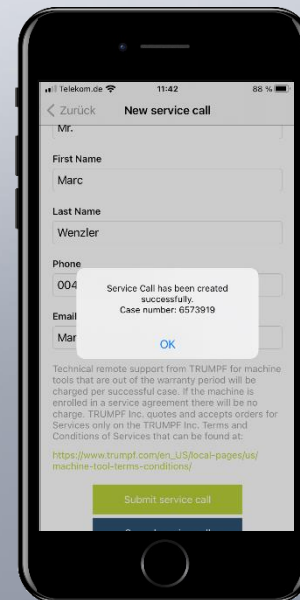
Telekom.de 11:42 88 %

< Zurück New service call

Mr.

First Name

Marc

Last Name

Wenzler

Phone

004

Email

Mar

Service Call has been created successfully.
Case number: 6573919

OK

Technical remote support from TRUMPF for machine tools that are out of the warranty period will be charged per successful case. If the machine is enrolled in a service agreement there will be no charge. TRUMPF Inc. quotes and accepts orders for Services only on the TRUMPF Inc. Terms and Conditions of Services that can be found at:

https://www.trumpf.com/en_US/local-pages/us/machine-tool-terms-conditions/

Submit service call

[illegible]